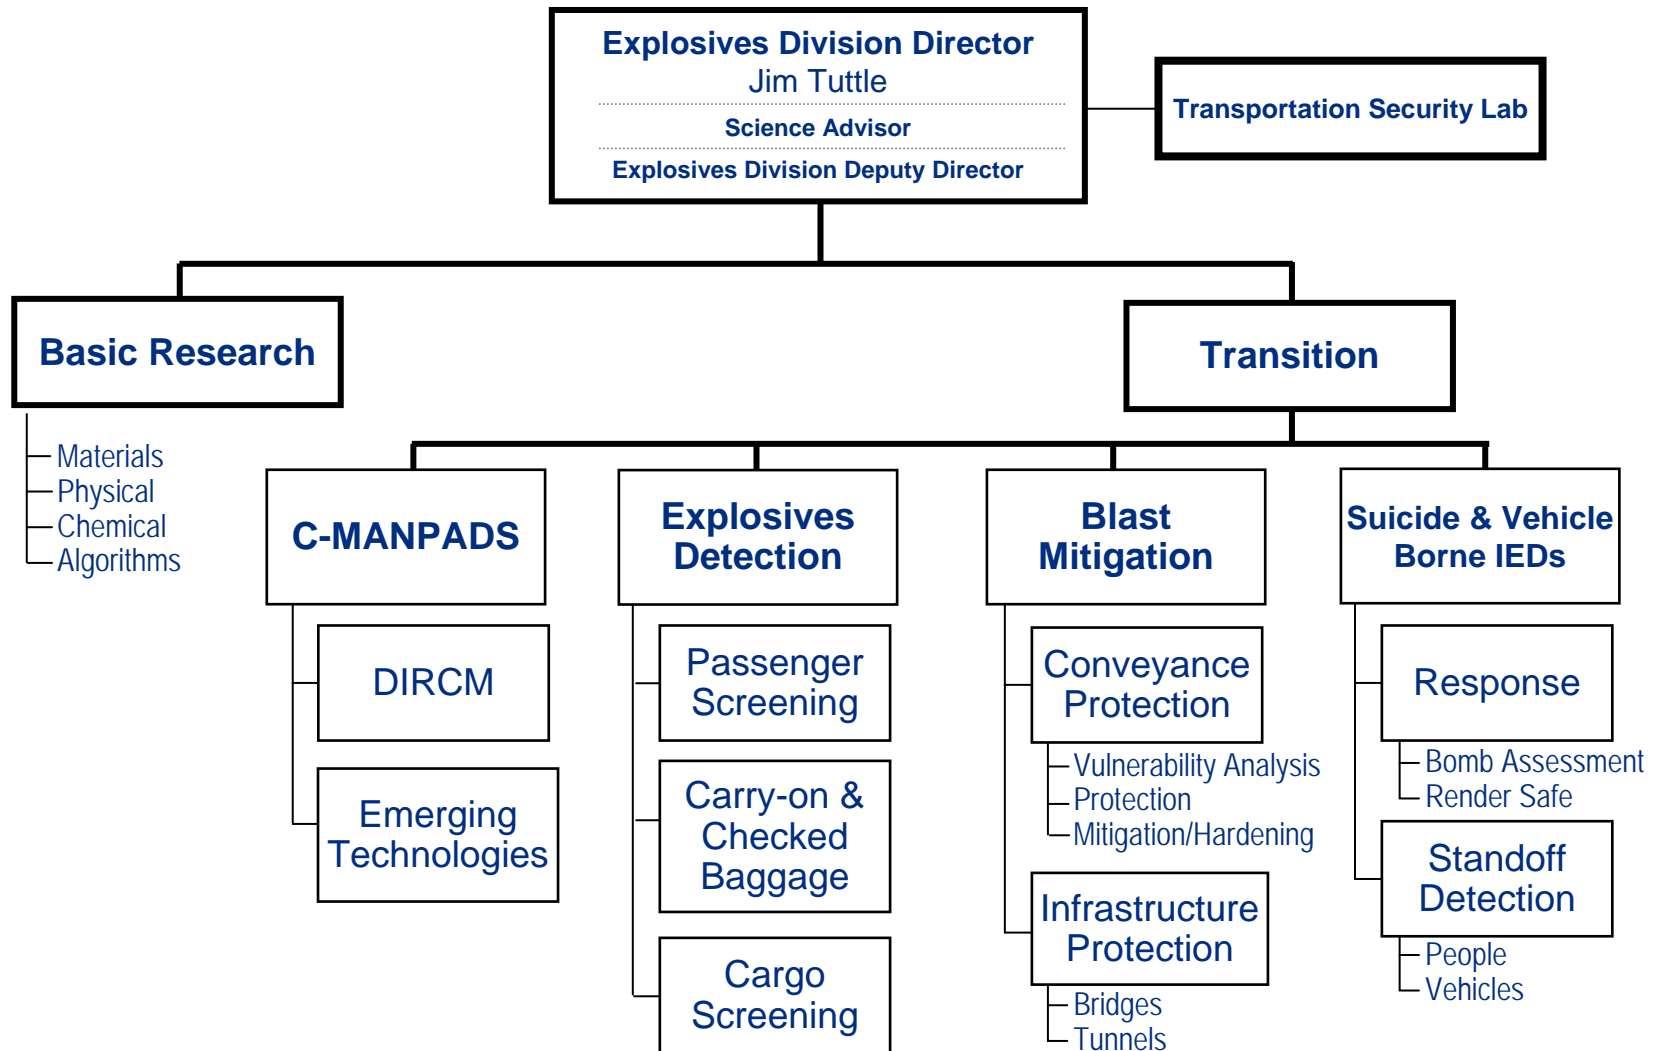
Explosives Division Director
Jim Tuttle
Science Advisor
Explosives Division Deputy Director

Transportation Security Lab

Basic Research

Materials
Physical
Chemical
Algorithms

Transition

C-MANPADS

DIRCM

Emerging Technologies

Explosives Detection

Passenger Screening

Carry-on & Checked Baggage

Cargo Screening

Blast Mitigation

Conveyance Protection

Vulnerability Analysis
Protection
Mitigation/Hardening

Infrastructure Protection

Bridges
Tunnels

Suicide & Vehicle Borne IEDs

Response

Bomb Assessment
Render Safe

Standoff Detection

People
Vehicles